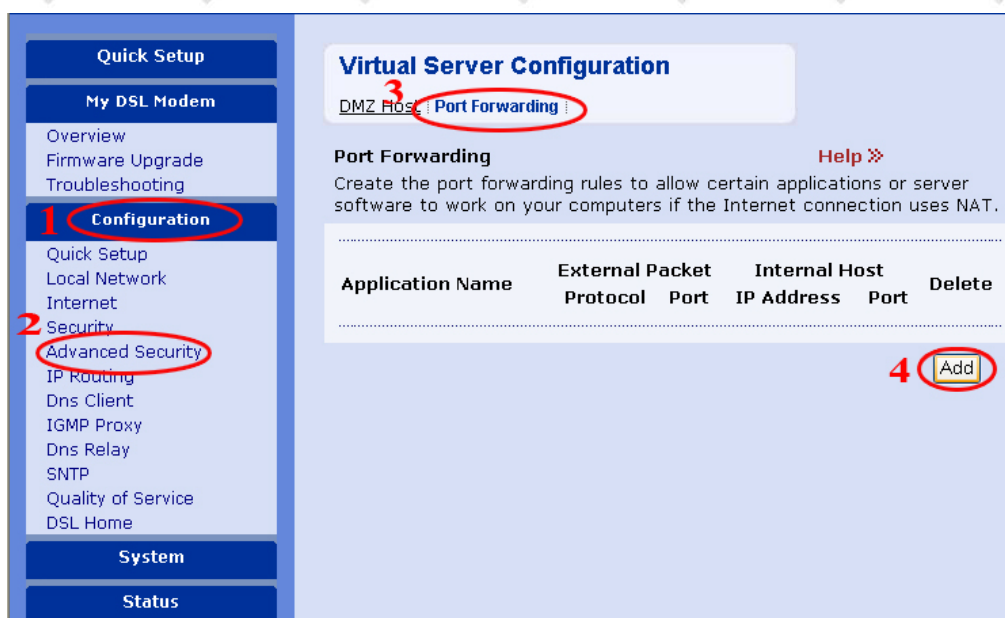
Quick Setup

My DSL Modem

Overview
Firmware Upgrade
Troubleshooting

1 Configuration

Quick Setup
Local Network
Internet
2 Security
Advanced Security
IP Routing
Dns Client
IGMP Proxy
Dns Relay
SNTP
Quality of Service
DSL Home

System

Status

Virtual Server Configuration

DMZ Host 3 Port Forwarding

Port Forwarding

Help »

Create the port forwarding rules to allow certain applications or server software to work on your computers if the Internet connection uses NAT.

| Application Name | External Packet Protocol | External Packet Port | Internal Host IP Address | Internal Host Port | Delete |
|---|---|---|---|---|---|

4 Add